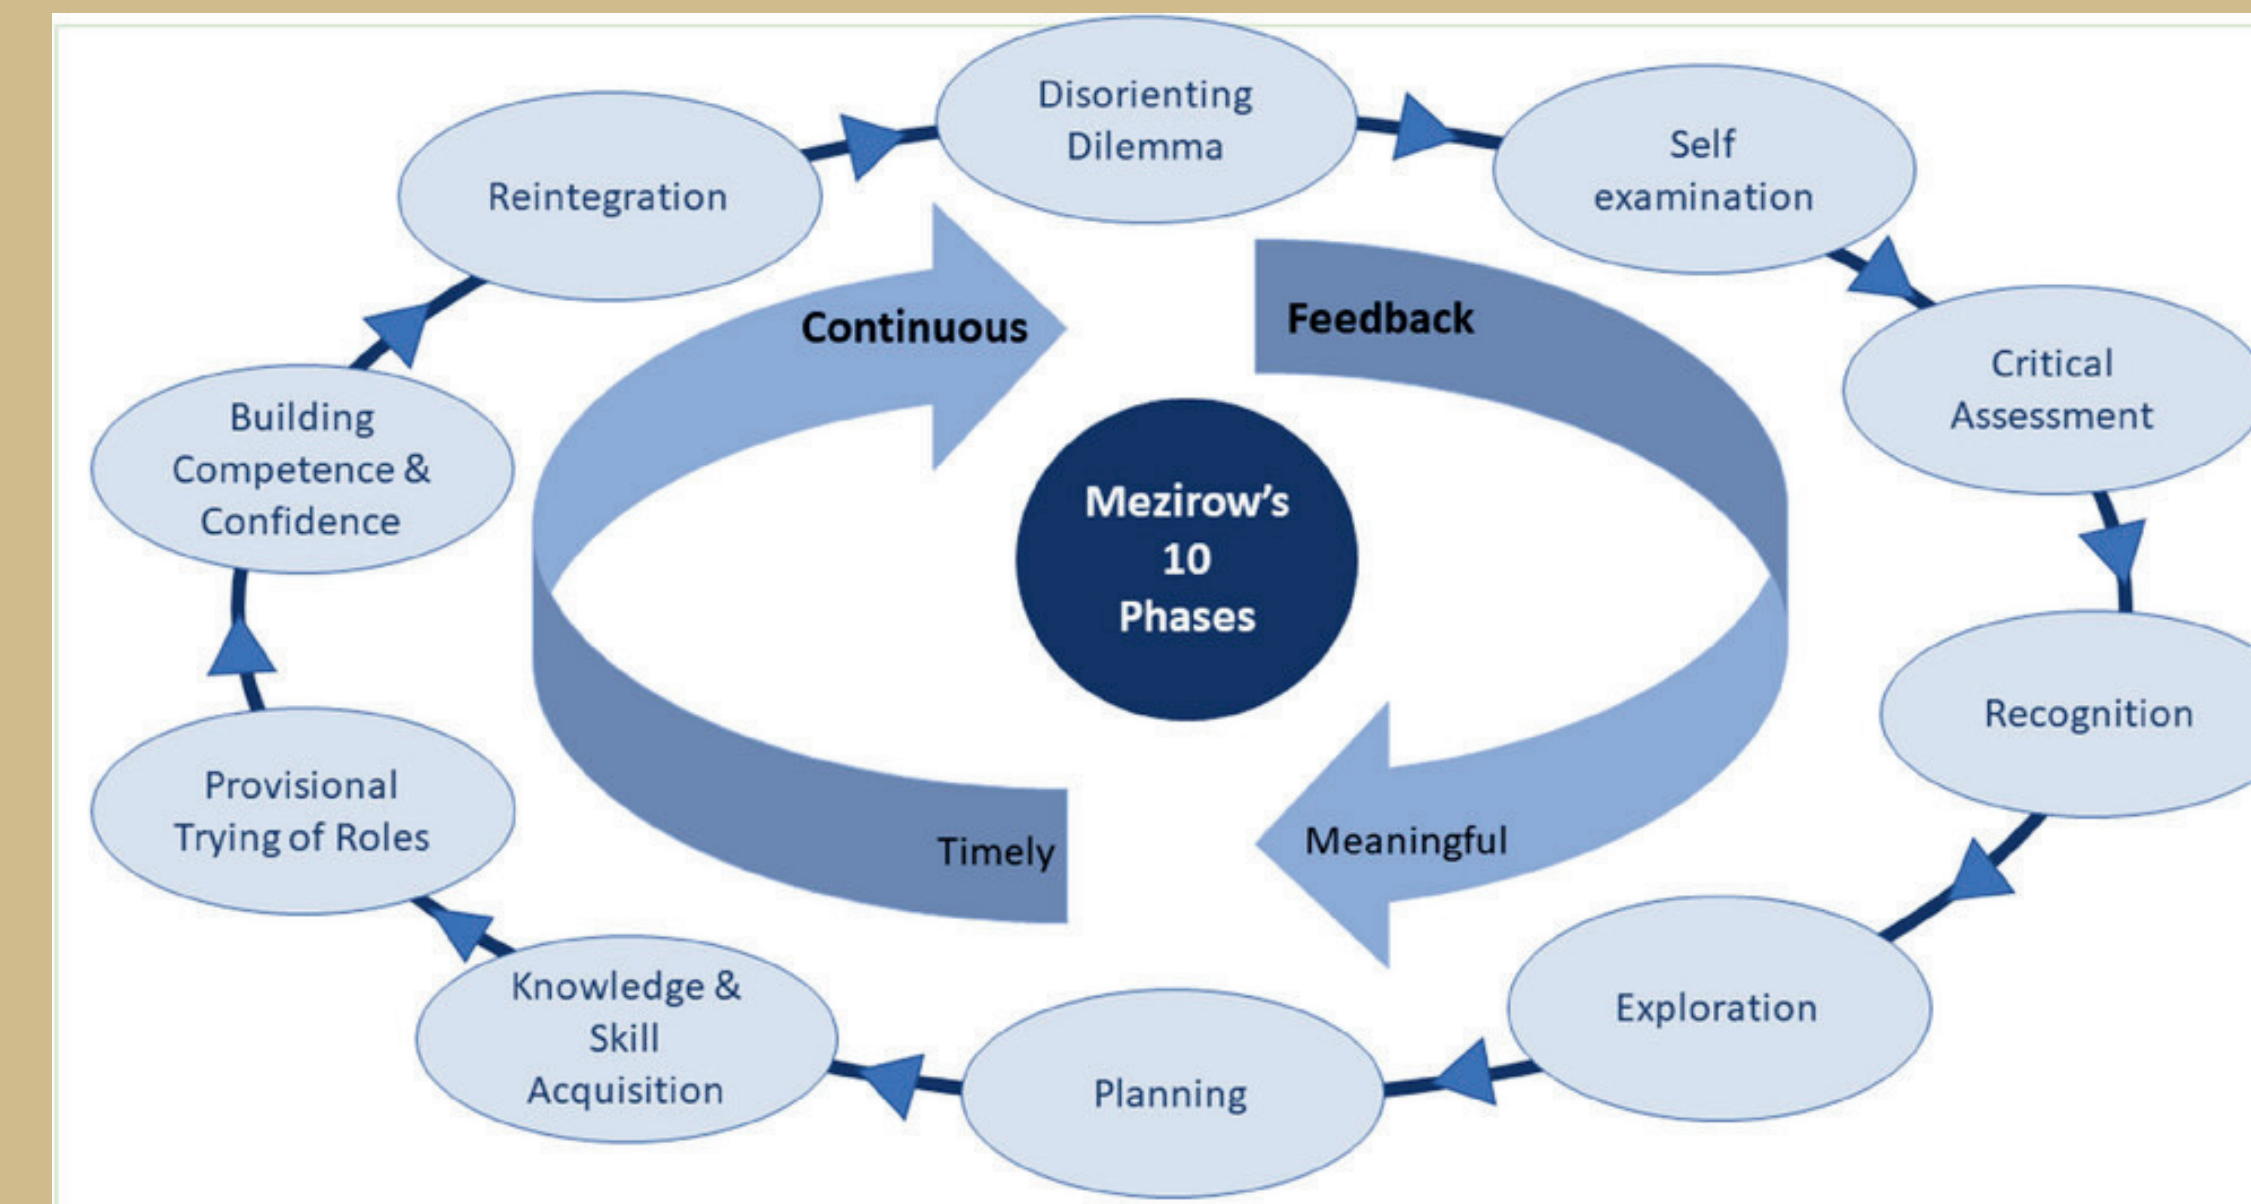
Disorienting Dilemma

Self examination

Critical Assessment

Recognition

Exploration

Planning

Knowledge & Skill Acquisition

Provisional Trying of Roles

Building Competence & Confidence

Reintegration

Continuous

Feedback

Mezirow's 10 Phases

Timely

Meaningful